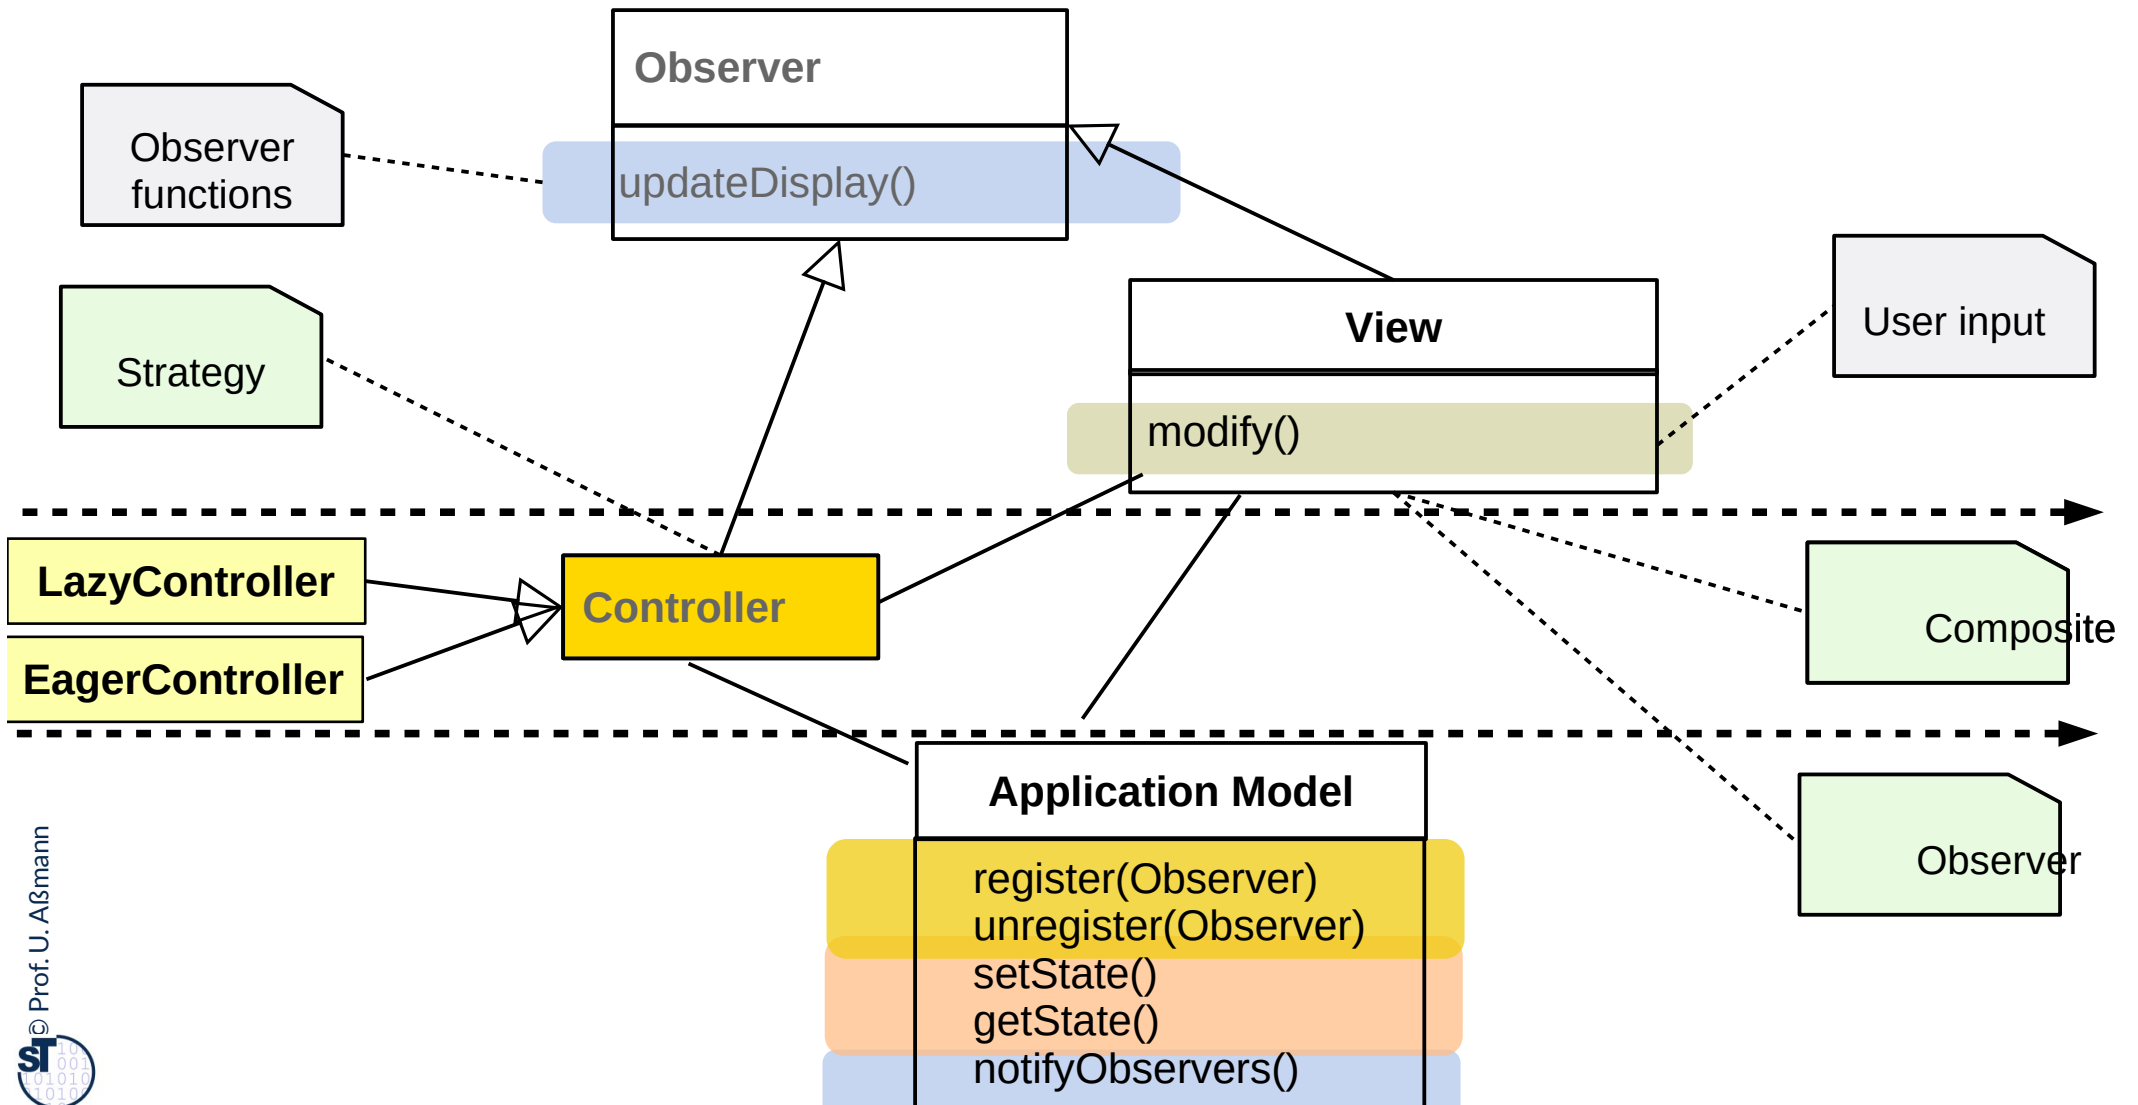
Observer

updateDisplay()

Observer functions

Strategy

View

modify()

User input

LazyController

EagerController

Controller

Composite

Application Model

register(Observer)
unregister(Observer)
setState()
getState()
notifyObservers()

Observer

© Prof. U. Aßmann

ST